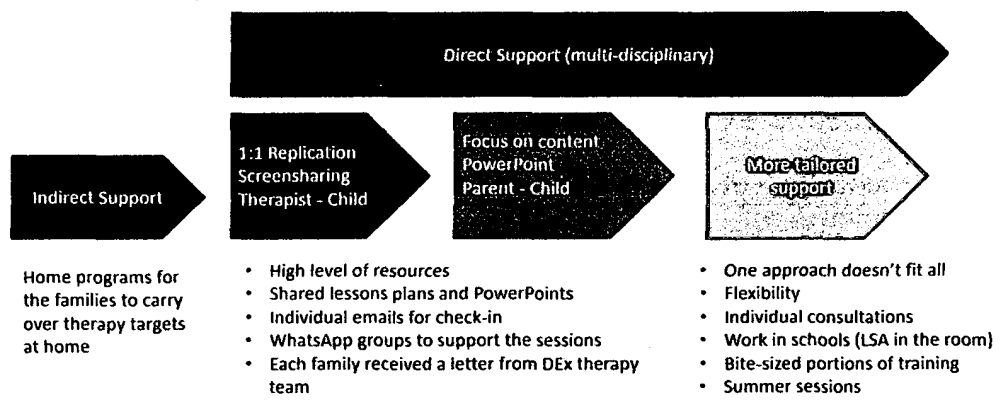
Direct Support (multi-disciplinary)

Indirect Support

1:1 Replication
Screensharing
Therapist - Child

Focus on content
PowerPoint
Parent - Child

More tailored support

Home programs for the families to carry over therapy targets at home

- High level of resources
- Shared lessons plans and PowerPoints
- Individual emails for check-in
- WhatsApp groups to support the sessions
- Each family received a letter from DEx therapy team

- One approach doesn't fit all
- Flexibility
- Individual consultations
- Work in schools (LSA in the room)
- Bite-sized portions of training
- Summer sessions